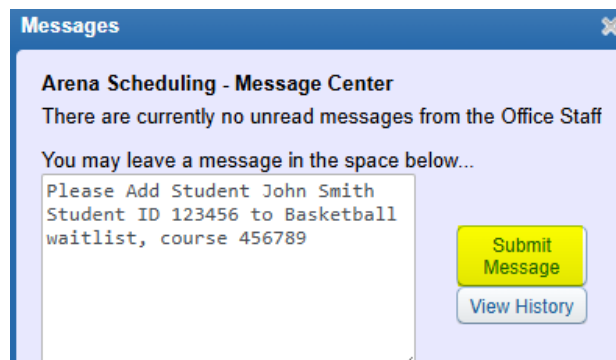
Messages

Arena Scheduling - Message Center

There are currently no unread messages from the Office Staff

You may leave a message in the space below...

Please Add Student John Smith Student ID 123456 to Basketball waitlist, course 456789

Submit Message

View History